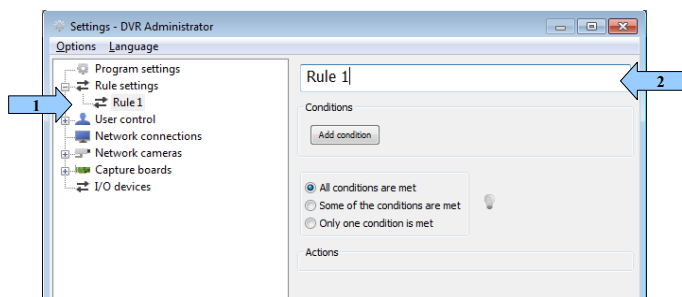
Settings - DVR Administrator

Options Language

Program settings
Rule settings
Rule 1
User control
Network connections
Network cameras
Capture boards
I/O devices

1

Rule 1

2

Conditions

Add condition

All conditions are met
Some of the conditions are met
Only one condition is met

Actions